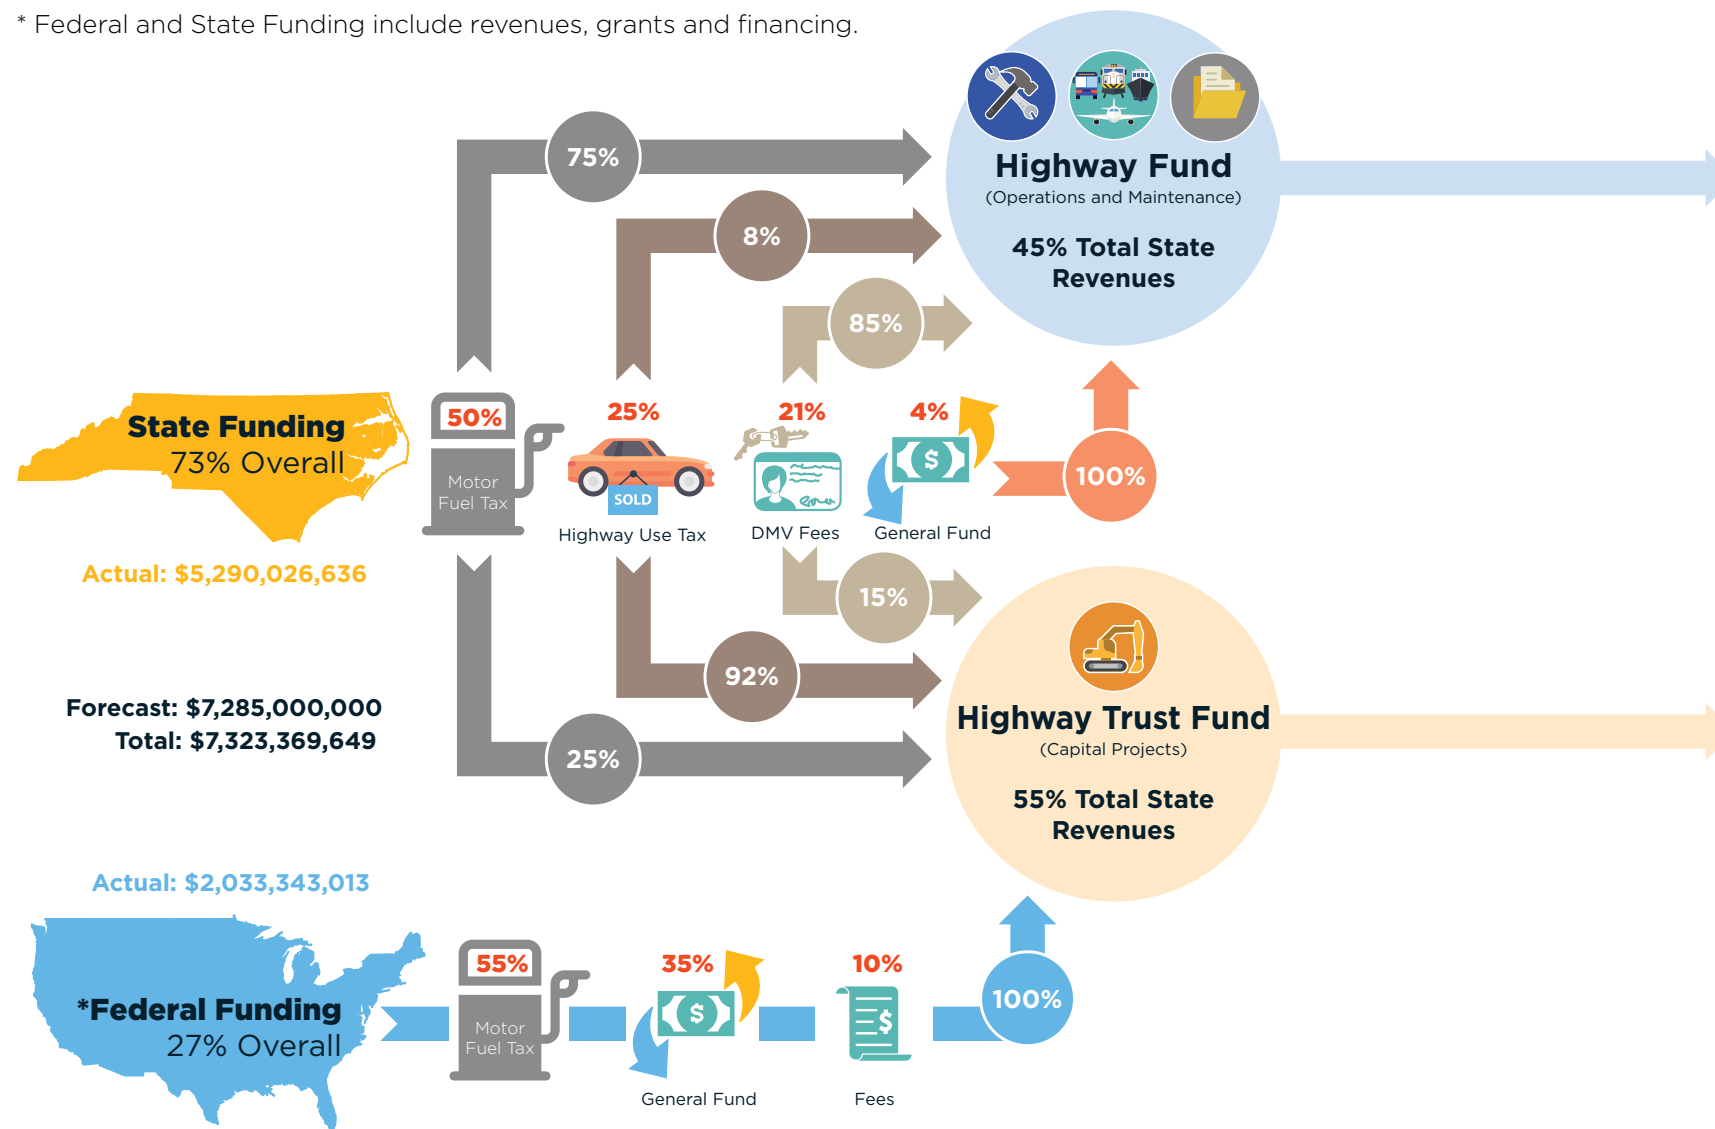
* Federal and State Funding include revenues, grants and financing.

75%

8%

85%

Highway Fund
(Operations and Maintenance)

45% Total State Revenues

State Funding
73% Overall

50%
Motor Fuel Tax

25%
SOLD
Highway Use Tax

21%
DMV Fees

4%
General Fund

100%

Actual: $5,290,026,636

15%

92%

Forecast: $7,285,000,000
Total: $7,323,369,649

25%

Highway Trust Fund
(Capital Projects)

55% Total State Revenues

Actual: $2,033,343,013

*Federal Funding
27% Overall

55%
Motor Fuel Tax

35%
General Fund

10%
Fees

100%